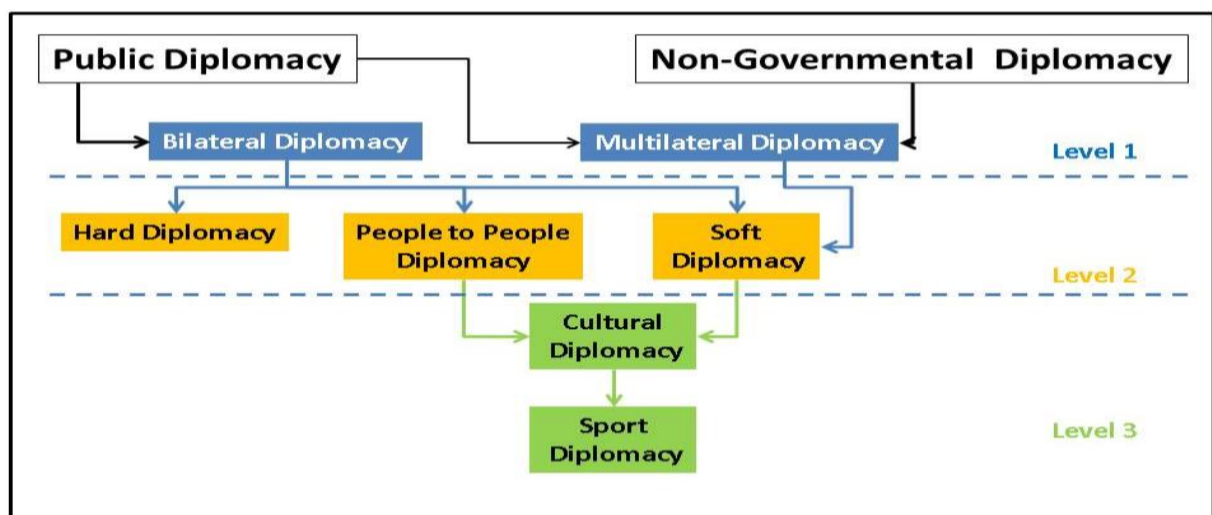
Public Diplomacy

Non-Governmental Diplomacy

Bilateral Diplomacy

Multilateral Diplomacy

Level 1

Hard Diplomacy

People to People Diplomacy

Soft Diplomacy

Level 2

Cultural Diplomacy

Sport Diplomacy

Level 3